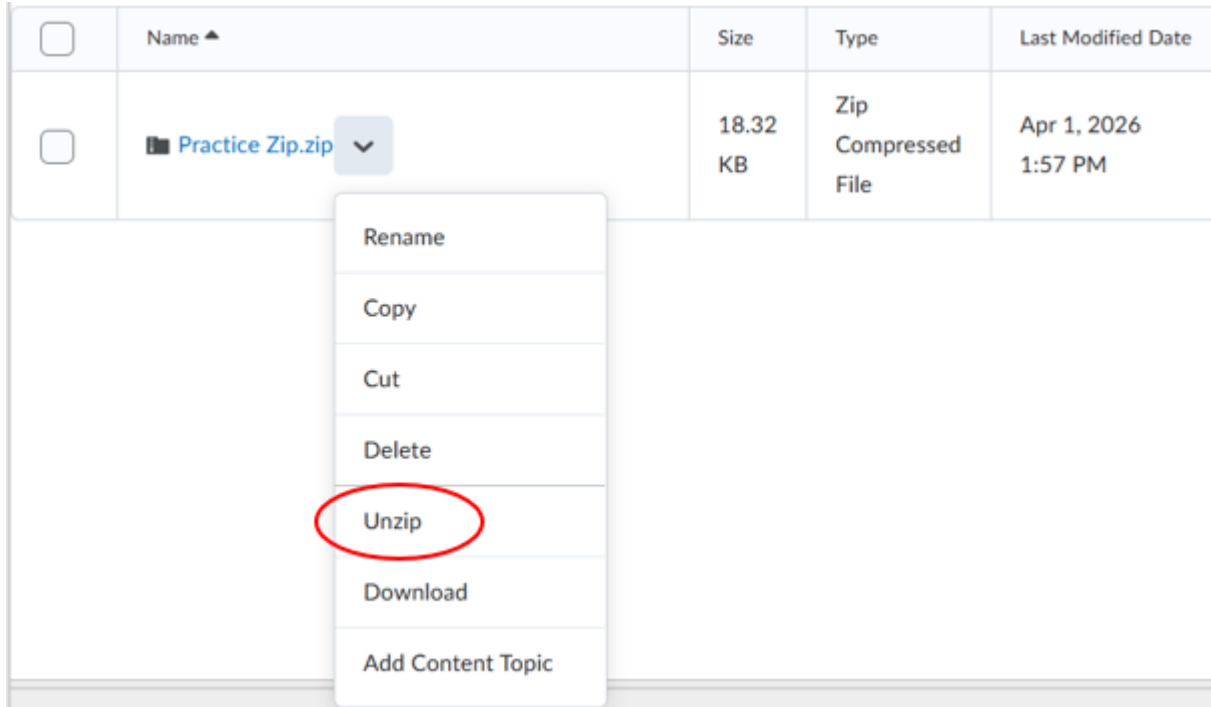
| | Name ▲ | Size | Type | Last Modified Date |
|---|---|---|---|---|
| | Practice Zip.zip | 18.32 KB | Zip Compressed File | Apr 1, 2026 1:57 PM |

Rename
Copy
Cut
Delete
Unzip
Download
Add Content Topic